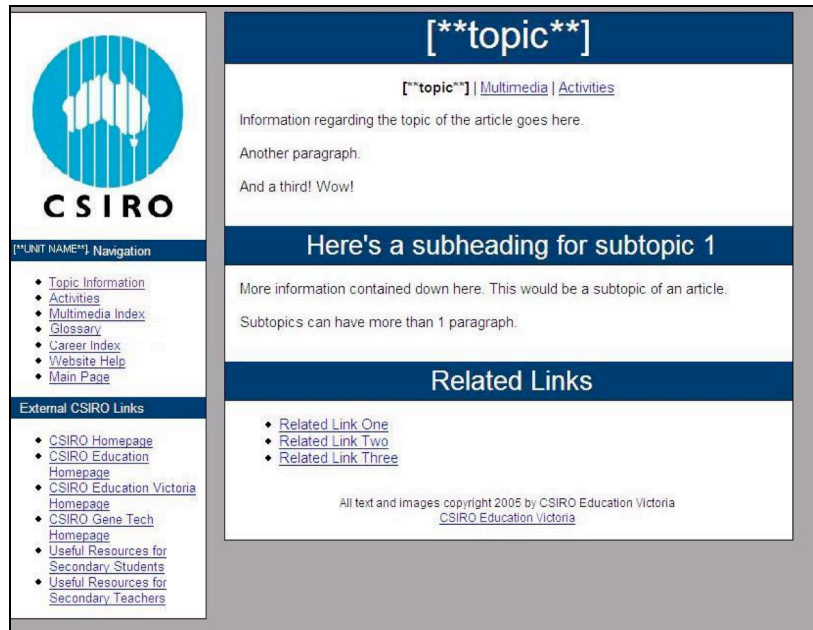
CSIRO

[**UNIT NAME**] Navigation

- Topic Information
- Activities
- Multimedia Index
- Glossary
- Career Index
- Website Help
- Main Page

External CSIRO Links

- CSIRO Homepage
- CSIRO Education Homepage
- CSIRO Education Victoria Homepage
- CSIRO Gene Tech Homepage
- Useful Resources for Secondary Students
- Useful Resources for Secondary Teachers

[**topic**]

[**topic**] | Multimedia | Activities

Information regarding the topic of the article goes here.

Another paragraph.

And a third! Wow!

Here's a subheading for subtopic 1

More information contained down here. This would be a subtopic of an article.

Subtopics can have more than 1 paragraph.

Related Links

- Related Link One
- Related Link Two
- Related Link Three

All text and images copyright 2005 by CSIRO Education Victoria
CSIRO Education Victoria